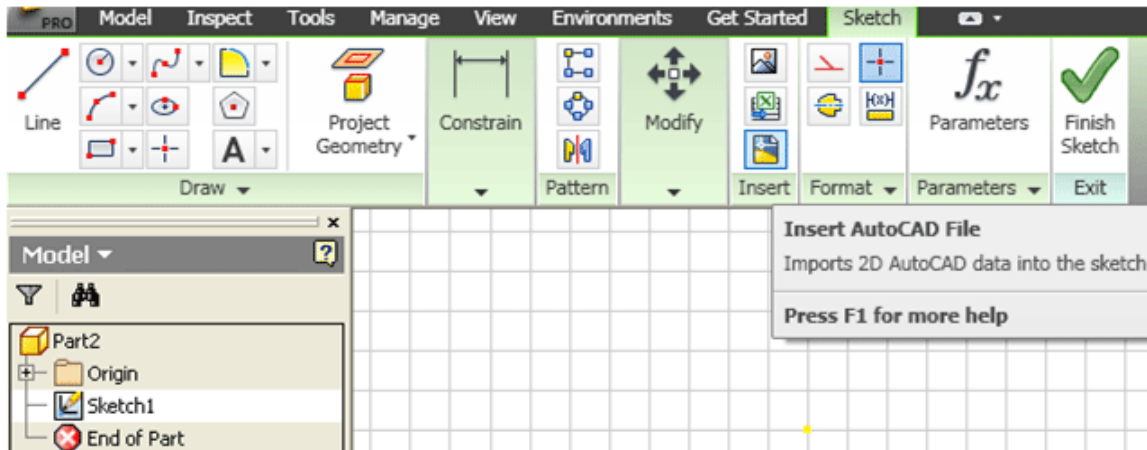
PRO Model Inspect Tools Manage View Environments Get Started Sketch

Line

A

Project Geometry

Constrain

Modify

$f_x$

Parameters

Finish Sketch

Draw

Pattern

Insert

Format

Parameters

Exit

Model

Part2

Origin

Sketch1

End of Part

Insert AutoCAD File

Imports 2D AutoCAD data into the sketch

Press F1 for more help